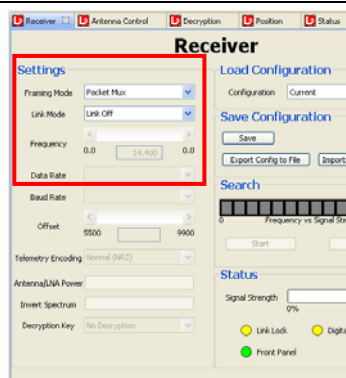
Receiver | Antenna Control | Decryption | Position | Status

Receiver

Settings

Framing Mode | Packet Mux

Link Mode | Link Off

Frequency
0.0 | 14.400 | 0.0

Data Rate

Baud Rate

Offset
5500 | 9900

Telemetry Encoding | Normal (NRZ)

Antenna/LNA Power

Invert Spectrum

Decryption Key | No Decryption

Load Configuration

Configuration | Current

Save Configuration

Save

Export Config to File | Import

Search

Frequency vs Signal Stre

Start

Status

Signal Strength
0%

Link Lock

Digit

Front Panel